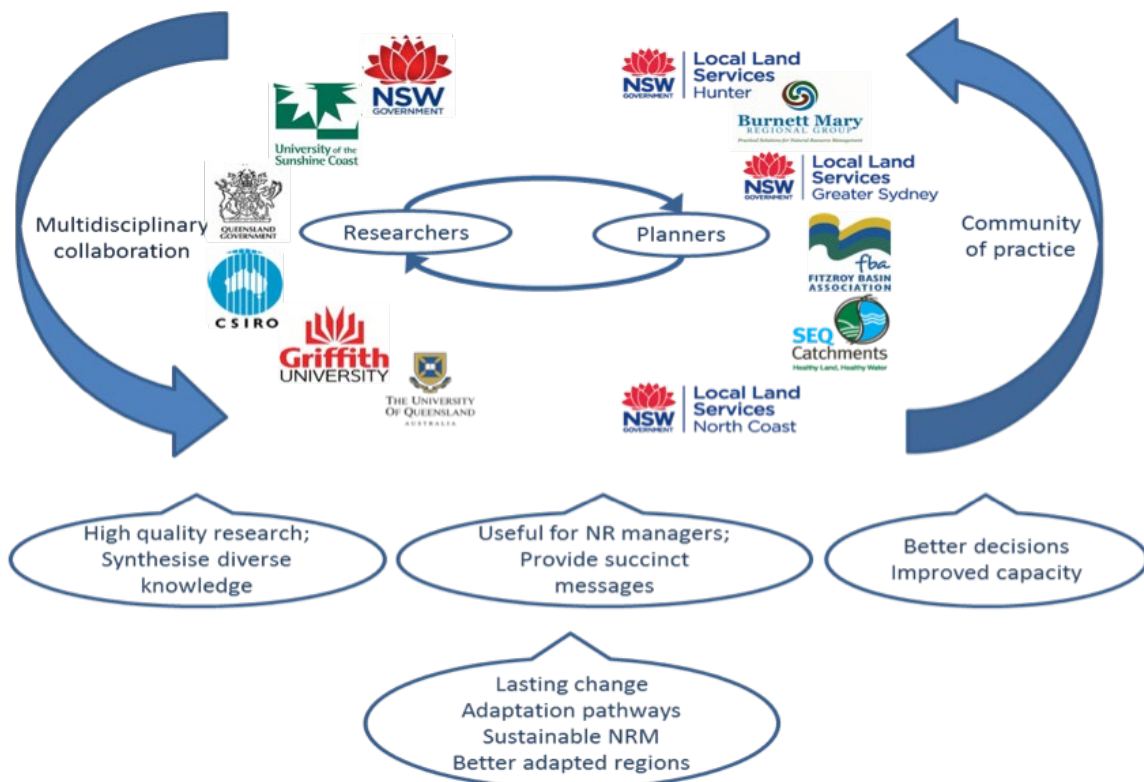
NSW GOVERNMENT

University of the Sunshine Coast

QUEENSLAND GOVERNMENT

Multidisciplinary collaboration

CSIRO

Griffith UNIVERSITY

THE UNIVERSITY OF QUEENSLAND AUSTRALIA

Researchers

Planners

NSW GOVERNMENT Local Land Services Hunter

Burnett Mary REGIONAL GROUP

NSW GOVERNMENT Local Land Services Greater Sydney

fba FITZROY BASIN ASSOCIATION

SEQ Catchments Healthy Land, Healthy Water

NSW GOVERNMENT Local Land Services North Coast

Community of practice

High quality research; Synthesise diverse knowledge

Useful for NR managers; Provide succinct messages

Better decisions Improved capacity

Lasting change Adaptation pathways Sustainable NRM Better adapted regions